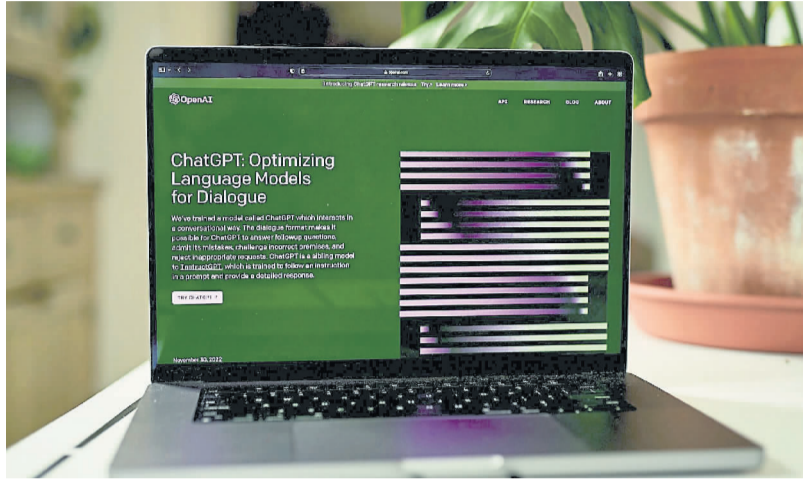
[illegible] openai.com

Introducing ChatGPT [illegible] Try it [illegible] Learn more

OpenAI

API RESEARCH BLOG ABOUT

ChatGPT: Optimizing Language Models for Dialogue

We've trained a model called ChatGPT which interacts in a conversational way. The dialogue format makes it possible for ChatGPT to answer followup questions, admit its mistakes, challenge incorrect premises, and reject inappropriate requests. ChatGPT is a sibling model to InstructGPT, which is trained to follow an instruction in a prompt and provide a detailed response.

TRY CHATGPT ↗

November 30, 2022